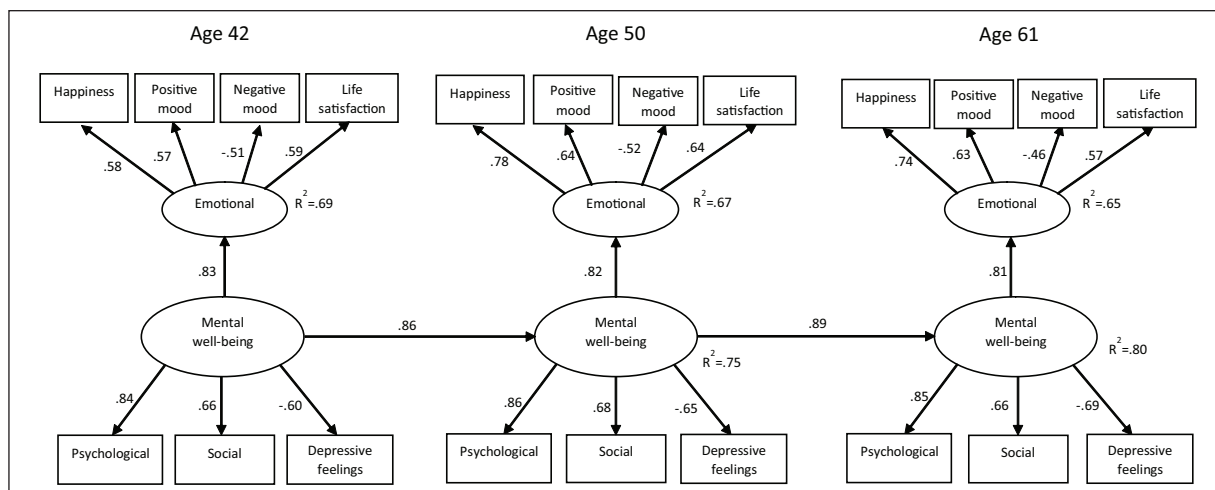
Age 42

Happiness

Positive mood

Negative mood

Life satisfaction

.58

.57

-.51

.59

Emotional

$R^2=.69$

.83

Mental well-being

.84

.66

-.60

Psychological

Social

Depressive feelings

.86

Age 50

Happiness

Positive mood

Negative mood

Life satisfaction

.78

.64

-.52

.64

Emotional

$R^2=.67$

.82

Mental well-being

$R^2=.75$

.86

.68

-.65

Psychological

Social

Depressive feelings

.89

Age 61

Happiness

Positive mood

Negative mood

Life satisfaction

.74

.63

-.46

.57

Emotional

$R^2=.65$

.81

Mental well-being

$R^2=.80$

.85

.66

-.69

Psychological

Social

Depressive feelings